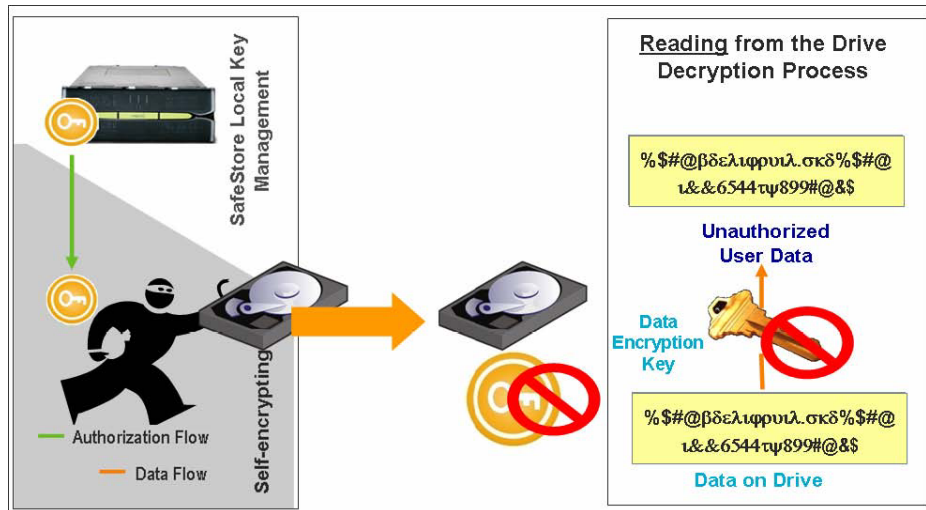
SafeStore Local Key Management

Self-encrypting

Authorization Flow

Data Flow

Reading from the Drive Decryption Process

%$#@βδελιφρυιλ.σκδ%$#@ ι&&6544τψ899#@&$

Unauthorized User Data

Data Encryption Key

%$#@βδελιφρυιλ.σκδ%$#@ ι&&6544τψ899#@&$

Data on Drive